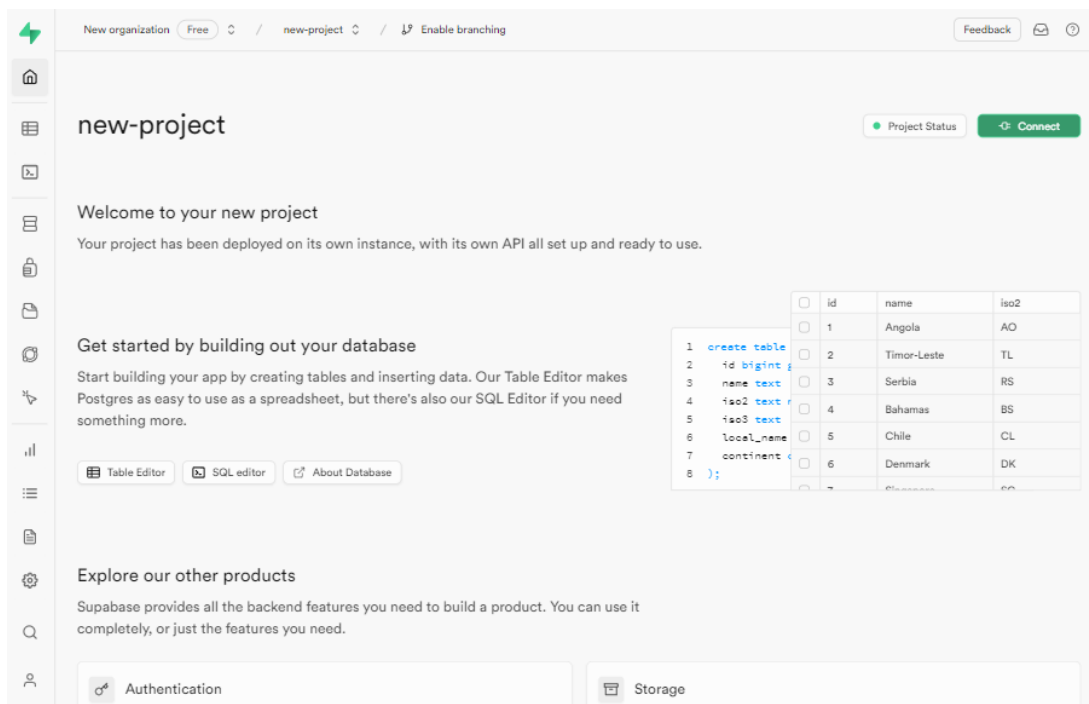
New organization Free / new-project / Enable branching

Feedback

new-project

Project Status Connect

Welcome to your new project

Your project has been deployed on its own instance, with its own API all set up and ready to use.

Get started by building out your database

Start building your app by creating tables and inserting data. Our Table Editor makes Postgres as easy to use as a spreadsheet, but there's also our SQL Editor if you need something more.

Table Editor SQL editor About Database

1 create table
2 id bigint
3 name text
4 iso2 text
5 iso3 text
6 local_name
7 continent
8 );

| | id | name | iso2 |
|---|---|---|---|
| | 1 | Angola | AO |
| | 2 | Timor-Leste | TL |
| | 3 | Serbia | RS |
| | 4 | Bahamas | BS |
| | 5 | Chile | CL |
| | 6 | Denmark | DK |
| | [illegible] | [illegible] | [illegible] |

Explore our other products

Supabase provides all the backend features you need to build a product. You can use it completely, or just the features you need.

Authentication

Storage